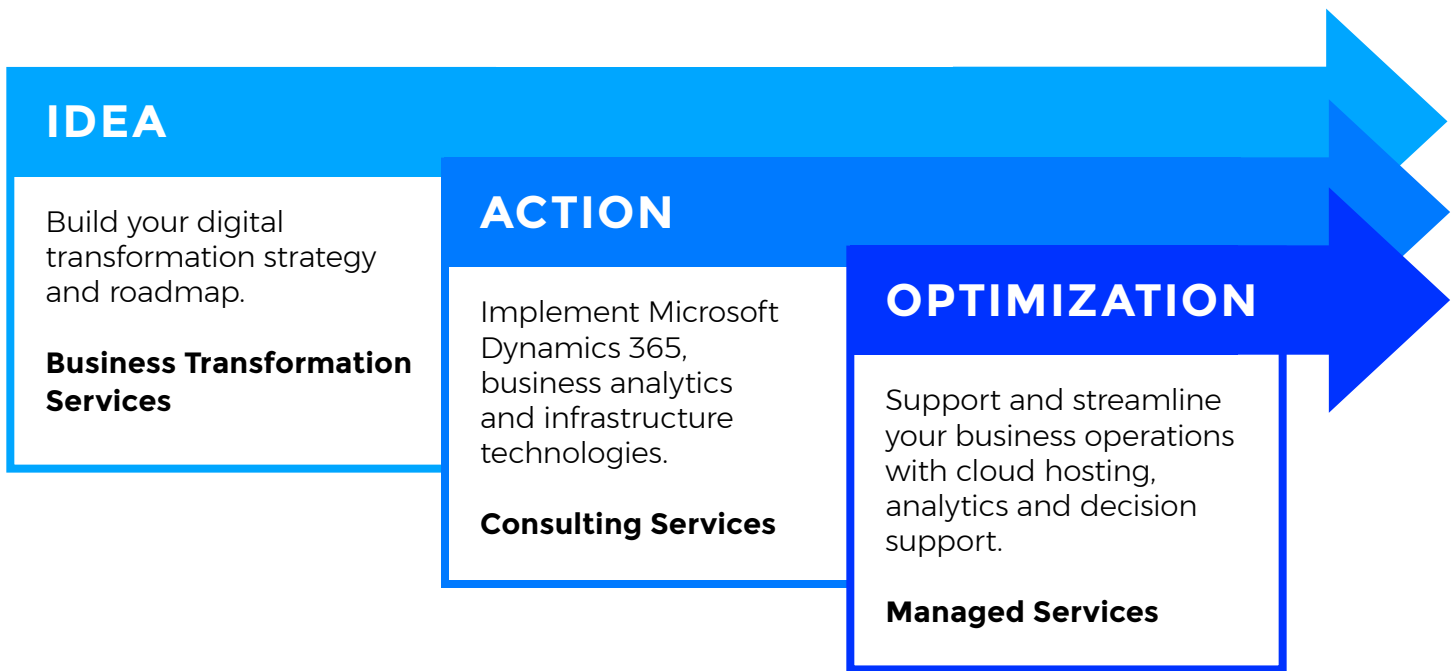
IDEA

Build your digital transformation strategy and roadmap.

**Business Transformation Services**

ACTION

Implement Microsoft Dynamics 365, business analytics and infrastructure technologies.

**Consulting Services**

OPTIMIZATION

Support and streamline your business operations with cloud hosting, analytics and decision support.

**Managed Services**